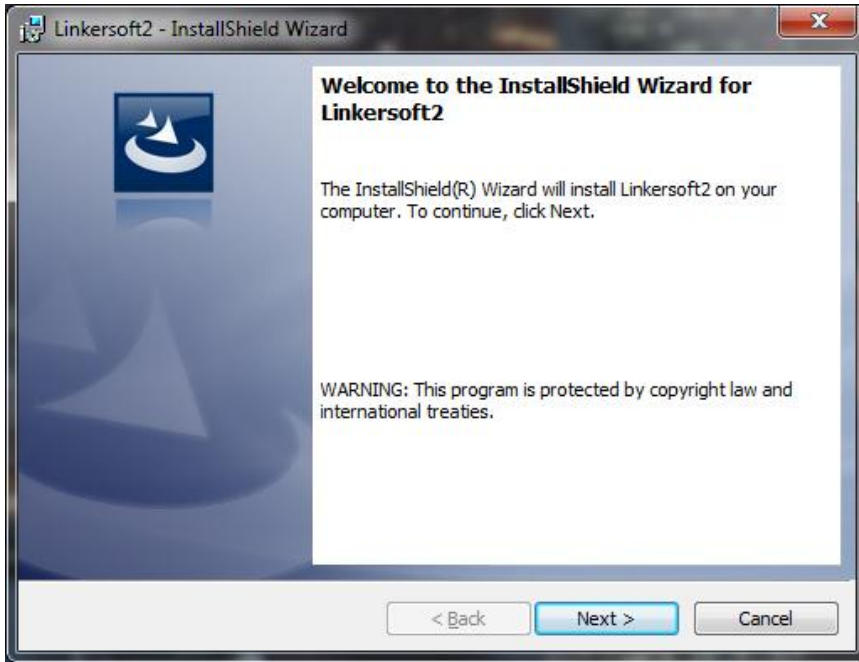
Linkersoft2 - InstallShield Wizard

Welcome to the InstallShield Wizard for Linkersoft2

The InstallShield(R) Wizard will install Linkersoft2 on your computer. To continue, click Next.

WARNING: This program is protected by copyright law and international treaties.

< Back

Next >

Cancel